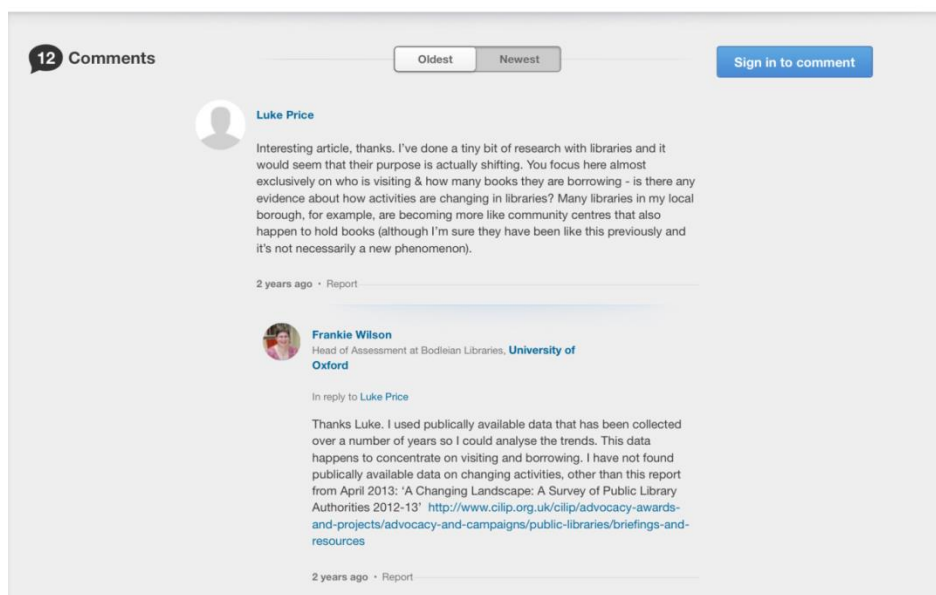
12 Comments

Oldest Newest

Sign in to comment

Luke Price

Interesting article, thanks. I've done a tiny bit of research with libraries and it would seem that their purpose is actually shifting. You focus here almost exclusively on who is visiting & how many books they are borrowing - is there any evidence about how activities are changing in libraries? Many libraries in my local borough, for example, are becoming more like community centres that also happen to hold books (although I'm sure they have been like this previously and it's not necessarily a new phenomenon).

2 years ago · Report

Frankie Wilson
Head of Assessment at Bodleian Libraries, University of Oxford

In reply to Luke Price

Thanks Luke. I used publically available data that has been collected over a number of years so I could analyse the trends. This data happens to concentrate on visiting and borrowing. I have not found publically available data on changing activities, other than this report from April 2013: 'A Changing Landscape: A Survey of Public Library Authorities 2012-13' http://www.cilip.org.uk/cilip/advocacy-awards-and-projects/advocacy-and-campaigns/public-libraries/briefings-and-resources

2 years ago · Report